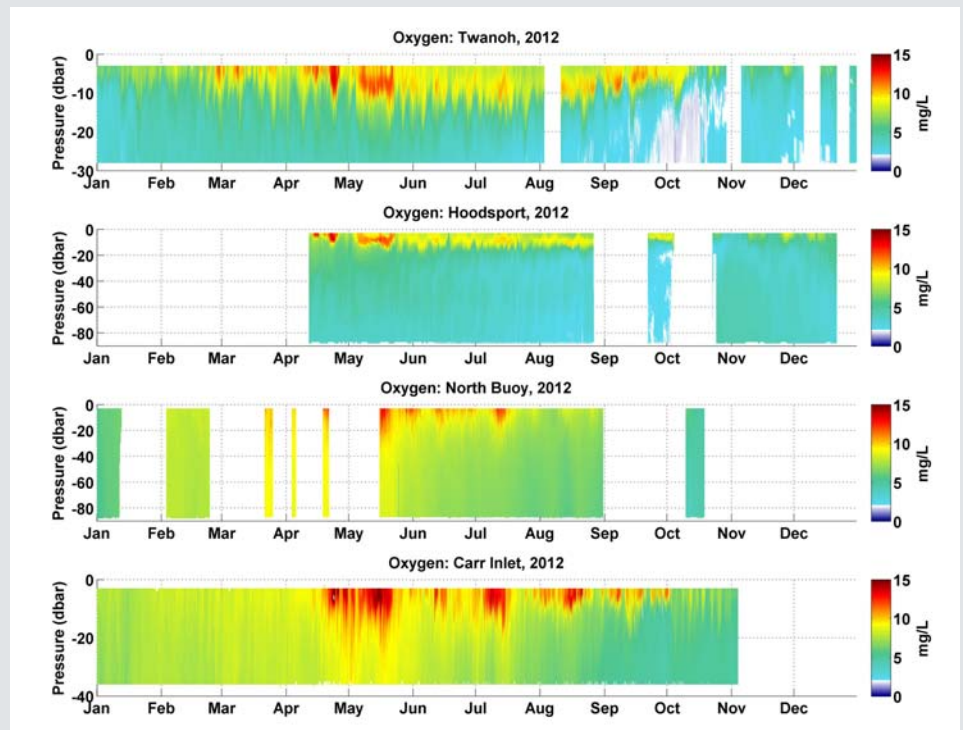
Oxygen: Twanoh, 2012

0
-10
-20
-30
Pressure (dbar)
Jan Feb Mar Apr May Jun Jul Aug Sep Oct Nov Dec
15
10
5
0
mg/L

Oxygen: Hoodsport, 2012

0
-20
-40
-60
-80
Pressure (dbar)
Jan Feb Mar Apr May Jun Jul Aug Sep Oct Nov Dec
15
10
5
0
mg/L

Oxygen: North Buoy, 2012

0
-20
-40
-60
-80
Pressure (dbar)
Jan Feb Mar Apr May Jun Jul Aug Sep Oct Nov Dec
15
10
5
0
mg/L

Oxygen: Carr Inlet, 2012

0
-20
-40
Pressure (dbar)
Jan Feb Mar Apr May Jun Jul Aug Sep Oct Nov Dec
15
10
5
0
mg/L